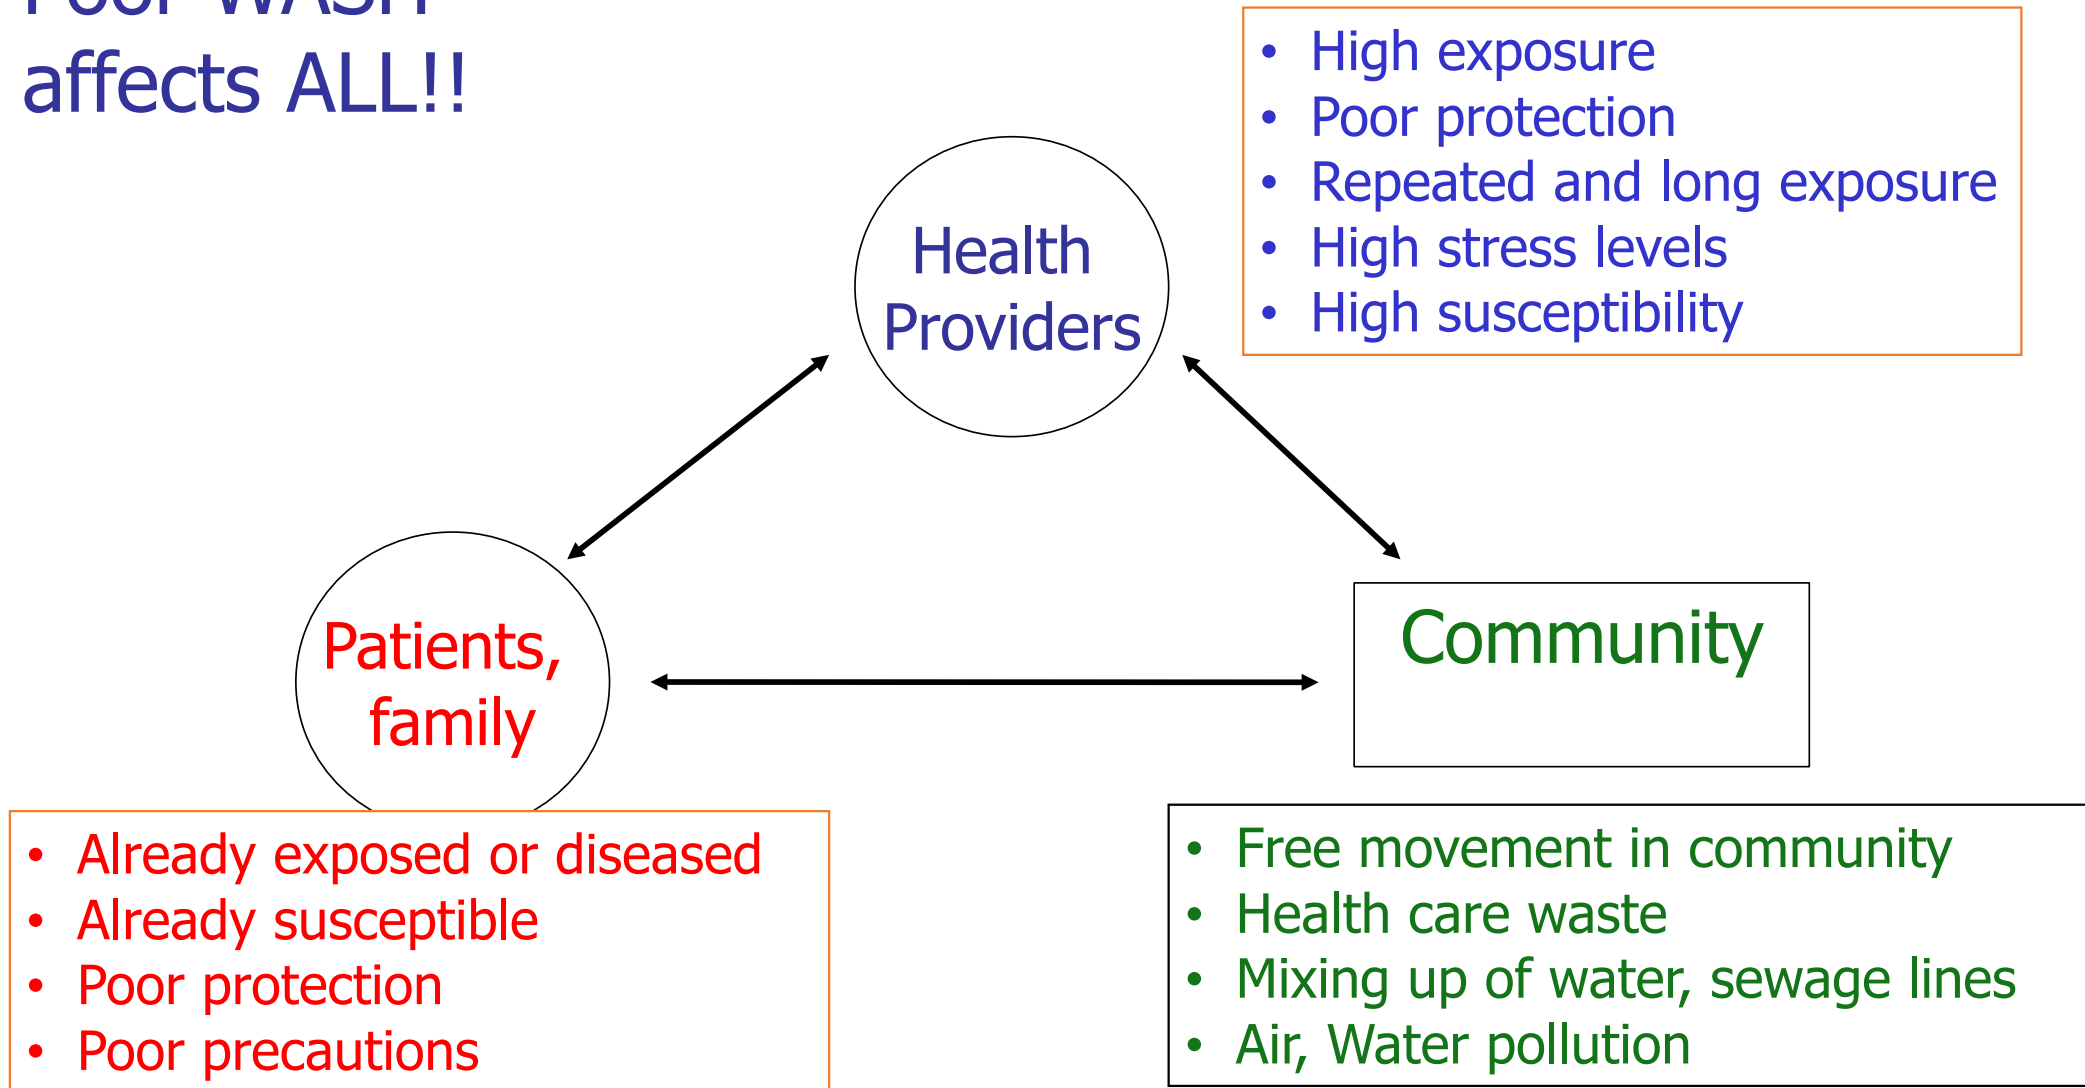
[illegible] affects ALL!!

- High exposure
- Poor protection
- Repeated and long exposure
- High stress levels
- High susceptibility

Health Providers

Patients, family

Community

- Already exposed or diseased
- Already susceptible
- Poor protection
- Poor precautions

- Free movement in community
- Health care waste
- Mixing up of water, sewage lines
- Air, Water pollution